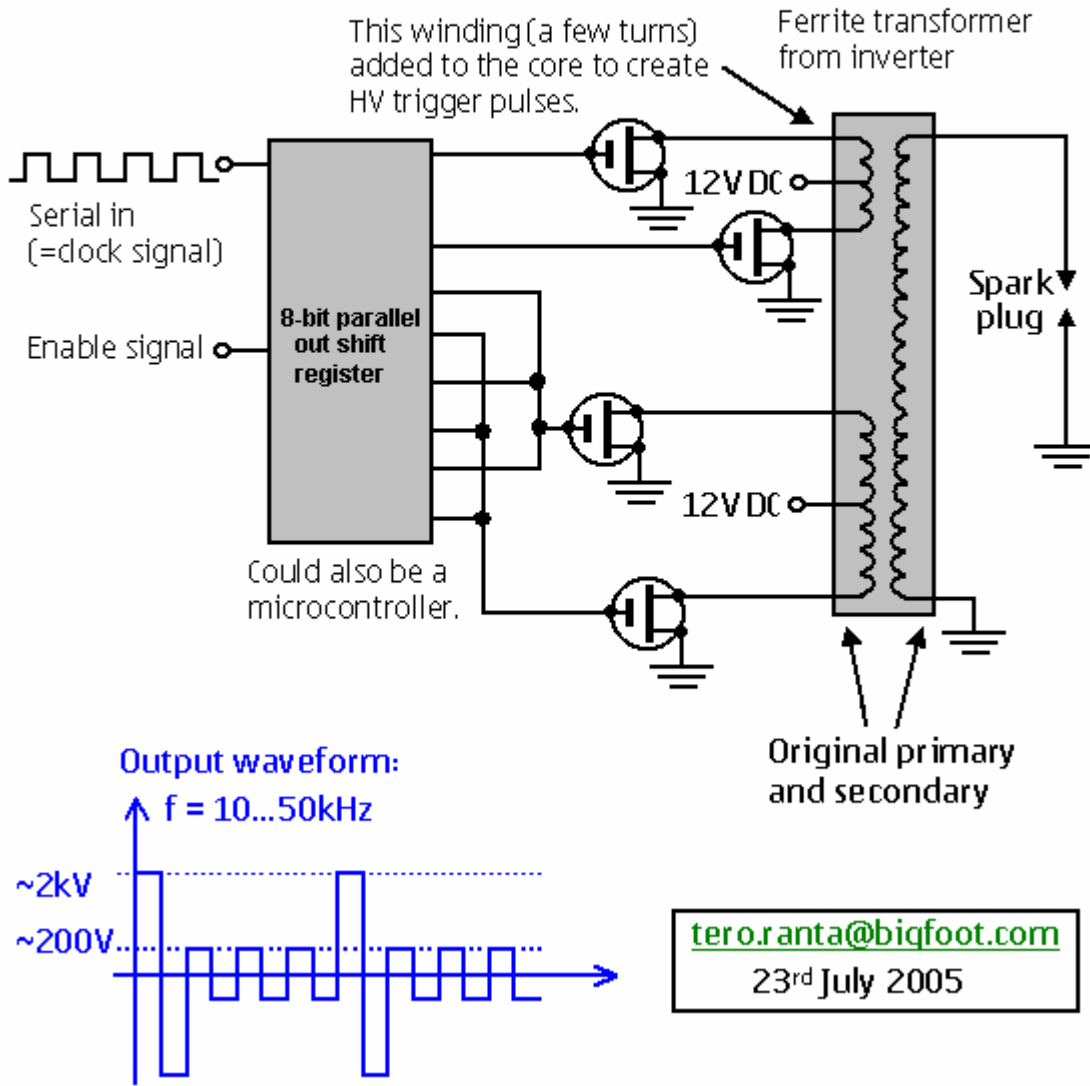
This winding (a few turns) added to the core to create HV trigger pulses.

Ferrite transformer from inverter

Serial in (=clock signal)

Enable signal

8-bit parallel out shift register

12V DC

12V DC

Spark plug

Could also be a microcontroller.

Original primary and secondary

Output waveform:

f = 10...50kHz

~2kV

~200V

tero.ranta@bigfoot.com
23rd July 2005